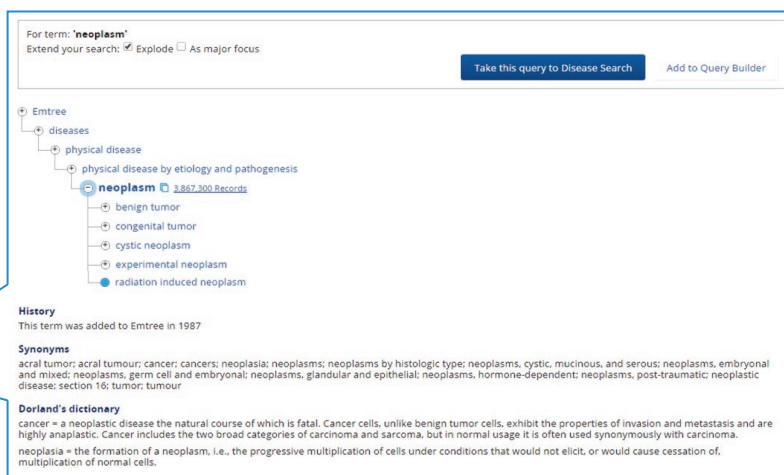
For term: 'neoplasm'
Extend your search: ☑ Explode ☐ As major focus

Take this query to Disease Search
Add to Query Builder

Emtree
diseases
physical disease
physical disease by etiology and pathogenesis
neoplasm 3,867,300 Records
benign tumor
congenital tumor
cystic neoplasm
experimental neoplasm
radiation induced neoplasm

History
This term was added to Emtree in 1987

Synonyms
acral tumor; acral tumour; cancer; cancers; neoplasia; neoplasms; neoplasms by histologic type; neoplasms, cystic, mucinous, and serous; neoplasms, embryonal and mixed; neoplasms, germ cell and embryonal; neoplasms, glandular and epithelial; neoplasms, hormone-dependent; neoplasms, post-traumatic; neoplastic disease; section 16; tumor; tumour

Dorland's dictionary
cancer = a neoplastic disease the natural course of which is fatal. Cancer cells, unlike benign tumor cells, exhibit the properties of invasion and metastasis and are highly anaplastic. Cancer includes the two broad categories of carcinoma and sarcoma, but in normal usage it is often used synonymously with carcinoma.

neoplasia = the formation of a neoplasm, i.e., the progressive multiplication of cells under conditions that would not elicit, or would cause cessation of, multiplication of normal cells.